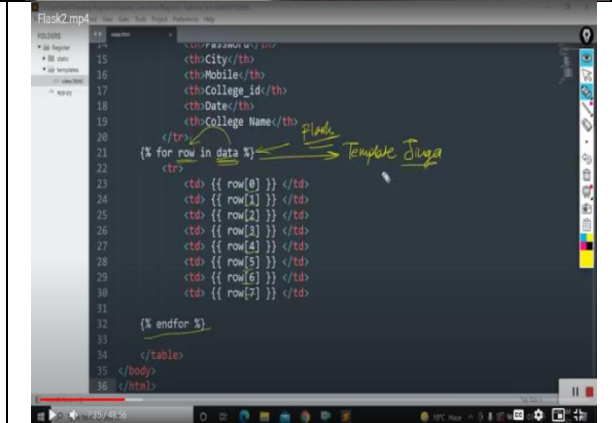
Flask2.mp4

FOLDERS
Register
static
templates
view.html
app.py

view.html

14 <th>Password</th>
15 <th>City</th>
16 <th>Mobile</th>
17 <th>College_id</th>
18 <th>Date</th>
19 <th>College Name</th>
20 </tr>
21 {% for row in data %}
22 <tr>
23 <td> {{ row[0] }} </td>
24 <td> {{ row[1] }} </td>
25 <td> {{ row[2] }} </td>
26 <td> {{ row[3] }} </td>
27 <td> {{ row[4] }} </td>
28 <td> {{ row[5] }} </td>
29 <td> {{ row[6] }} </td>
30 <td> {{ row[7] }} </td>
31
32 {% endfor %}
33
34 </table>
35 </body>
36 </html>

Flask
Template Jinja

7:35 / 48:56